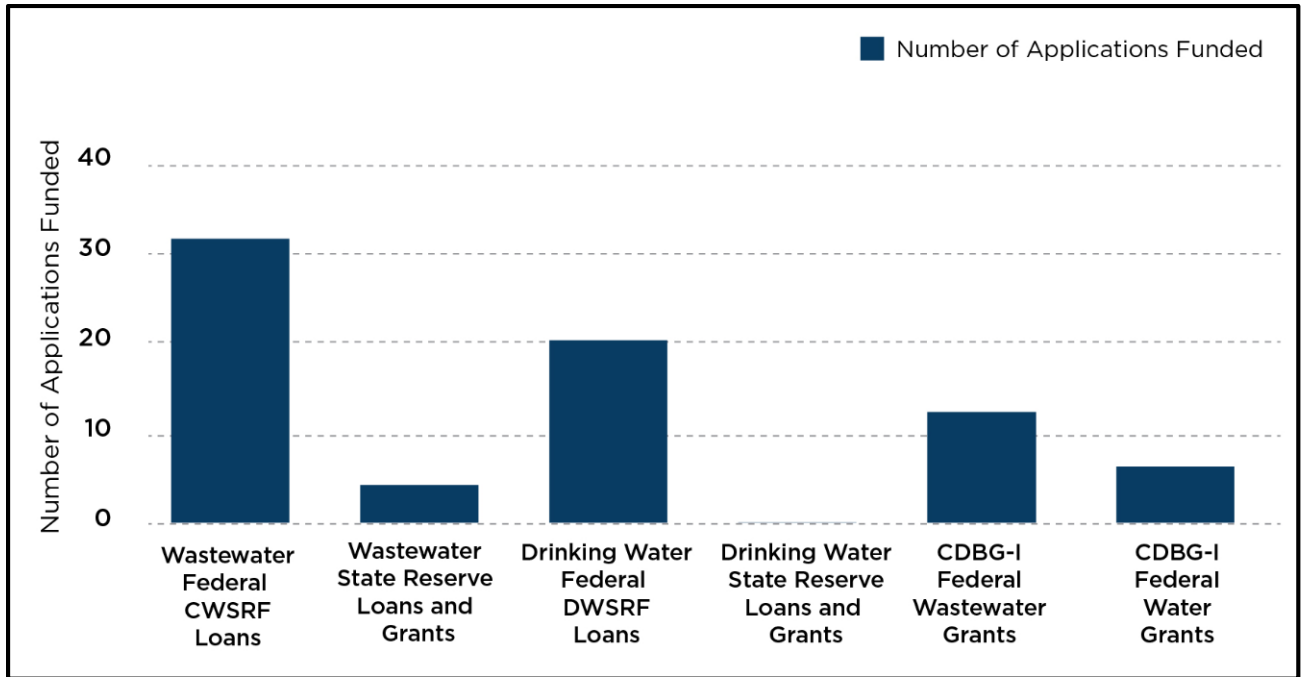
Number of Applications Funded

Number of Applications Funded

40
30
20
10
0

Wastewater Federal CWSRF Loans

Wastewater State Reserve Loans and Grants

Drinking Water Federal DWSRF Loans

Drinking Water State Reserve Loans and Grants

CDBG-I Federal Wastewater Grants

CDBG-I Federal Water Grants